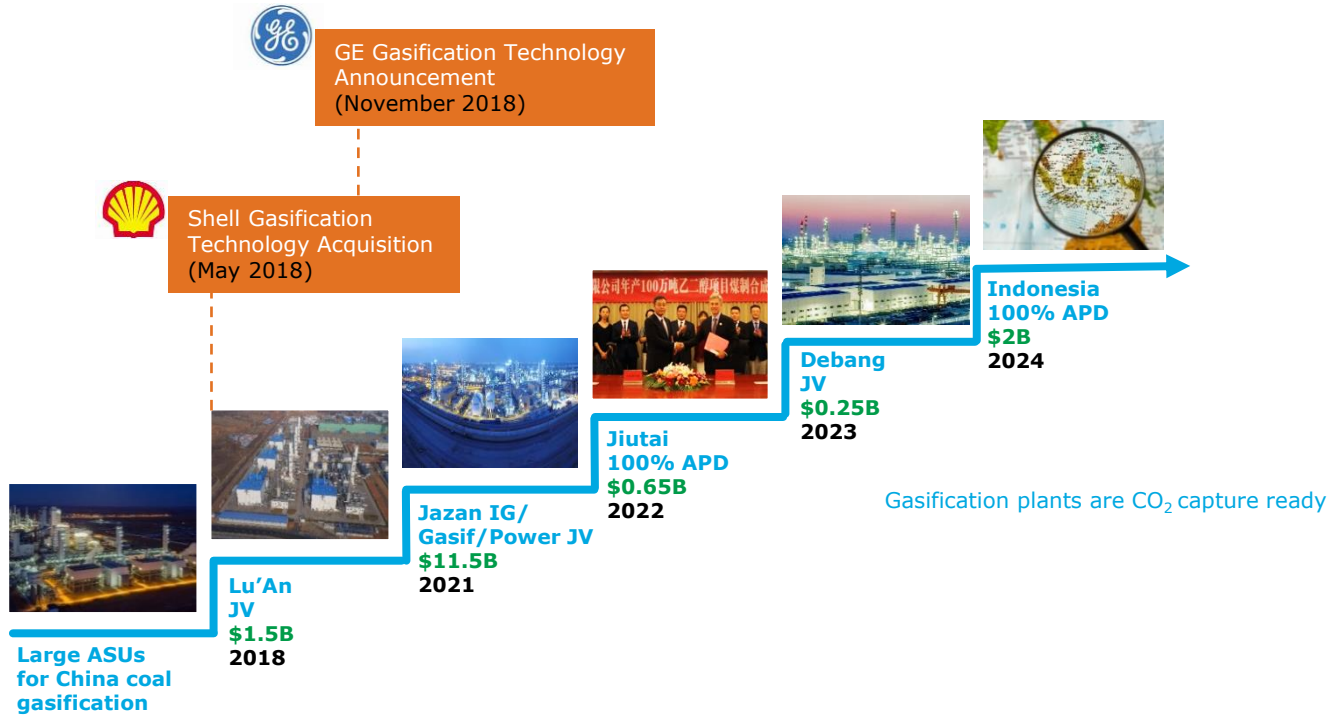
GE Gasification Technology Announcement (November 2018)

Shell Gasification Technology Acquisition (May 2018)

Large ASUs for China coal gasification

Lu'An JV
$1.5B
2018

Jazan IG/ Gasif/Power JV
$11.5B
2021

限公司年产100万吨乙二醇项目煤制合成

Jiutai
100% APD
$0.65B
2022

Debang JV
$0.25B
2023

Indonesia
100% APD
$2B
2024

Gasification plants are $CO_2$ capture ready